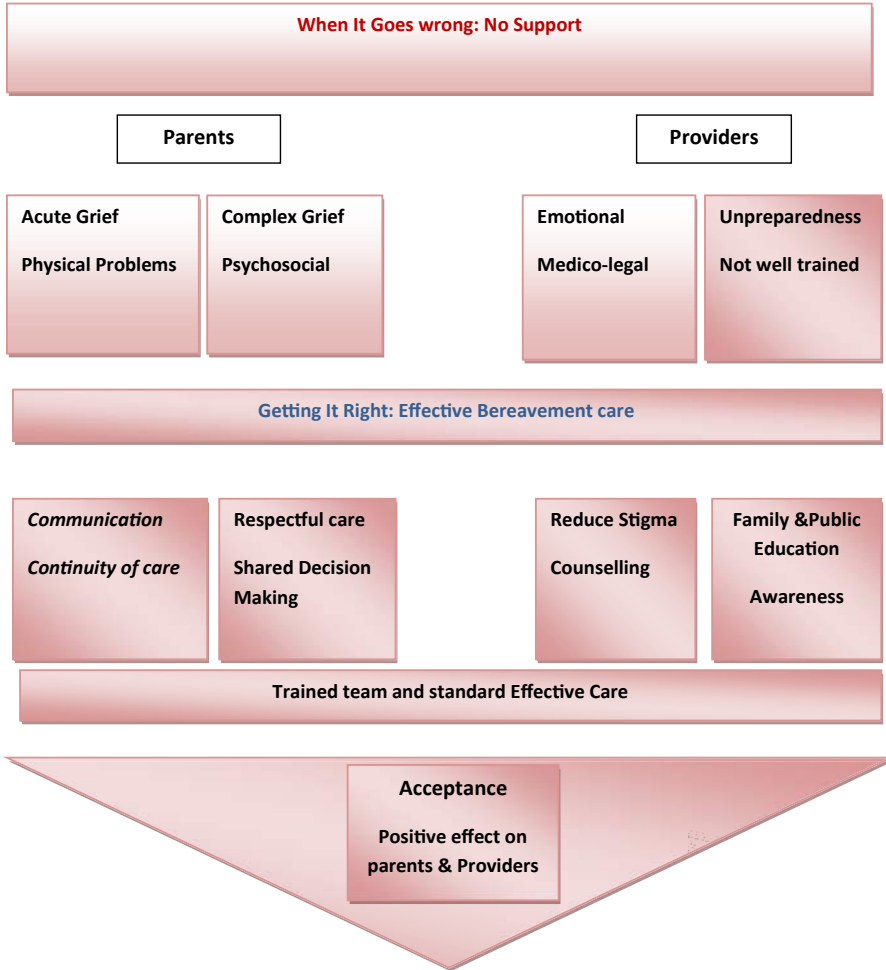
When It Goes wrong: No Support

Parents

Providers

Acute Grief

Physical Problems

Complex Grief

Psychosocial

Emotional

Medico-legal

Unpreparedness

Not well trained

Getting It Right: Effective Bereavement care

*Communication*

*Continuity of care*

Respectful care

Shared Decision Making

Reduce Stigma

Counselling

Family &Public Education

Awareness

Trained team and standard Effective Care

Acceptance

Positive effect on parents & Providers